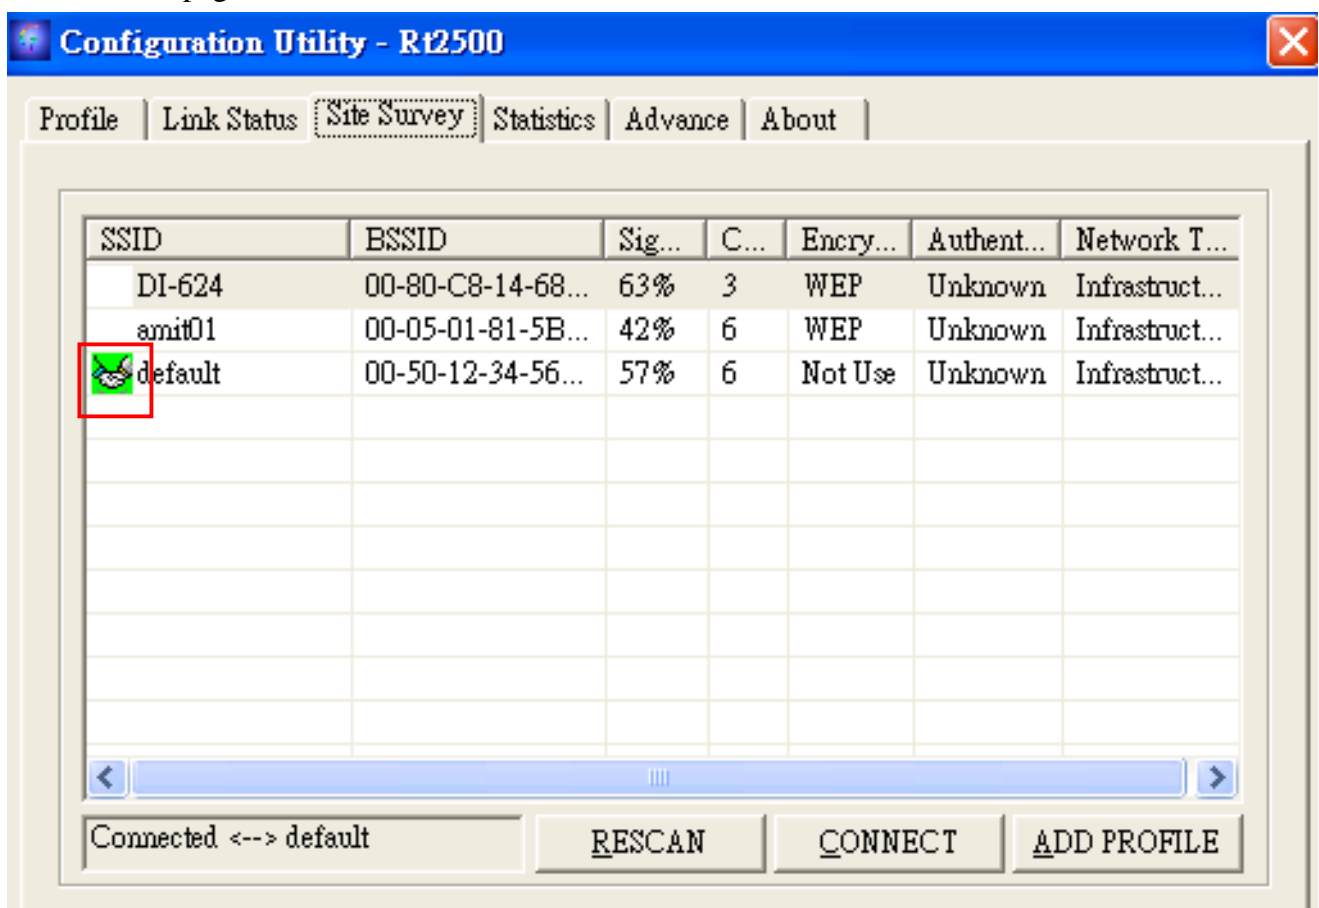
Configuration Utility - Rt2500

Profile | Link Status | Site Survey | Statistics | Advance | About

| SSID | BSSID | Sig... | C... | Encry... | Authent... | Network T... |
|---|---|---|---|---|---|---|
| DI-624 | 00-80-C8-14-68... | 63% | 3 | WEP | Unknown | Infrastruct... |
| amit01 | 00-05-01-81-5B... | 42% | 6 | WEP | Unknown | Infrastruct... |
| default | 00-50-12-34-56... | 57% | 6 | Not Use | Unknown | Infrastruct... |

Connected <--> default

RESCAN | CONNECT | ADD PROFILE